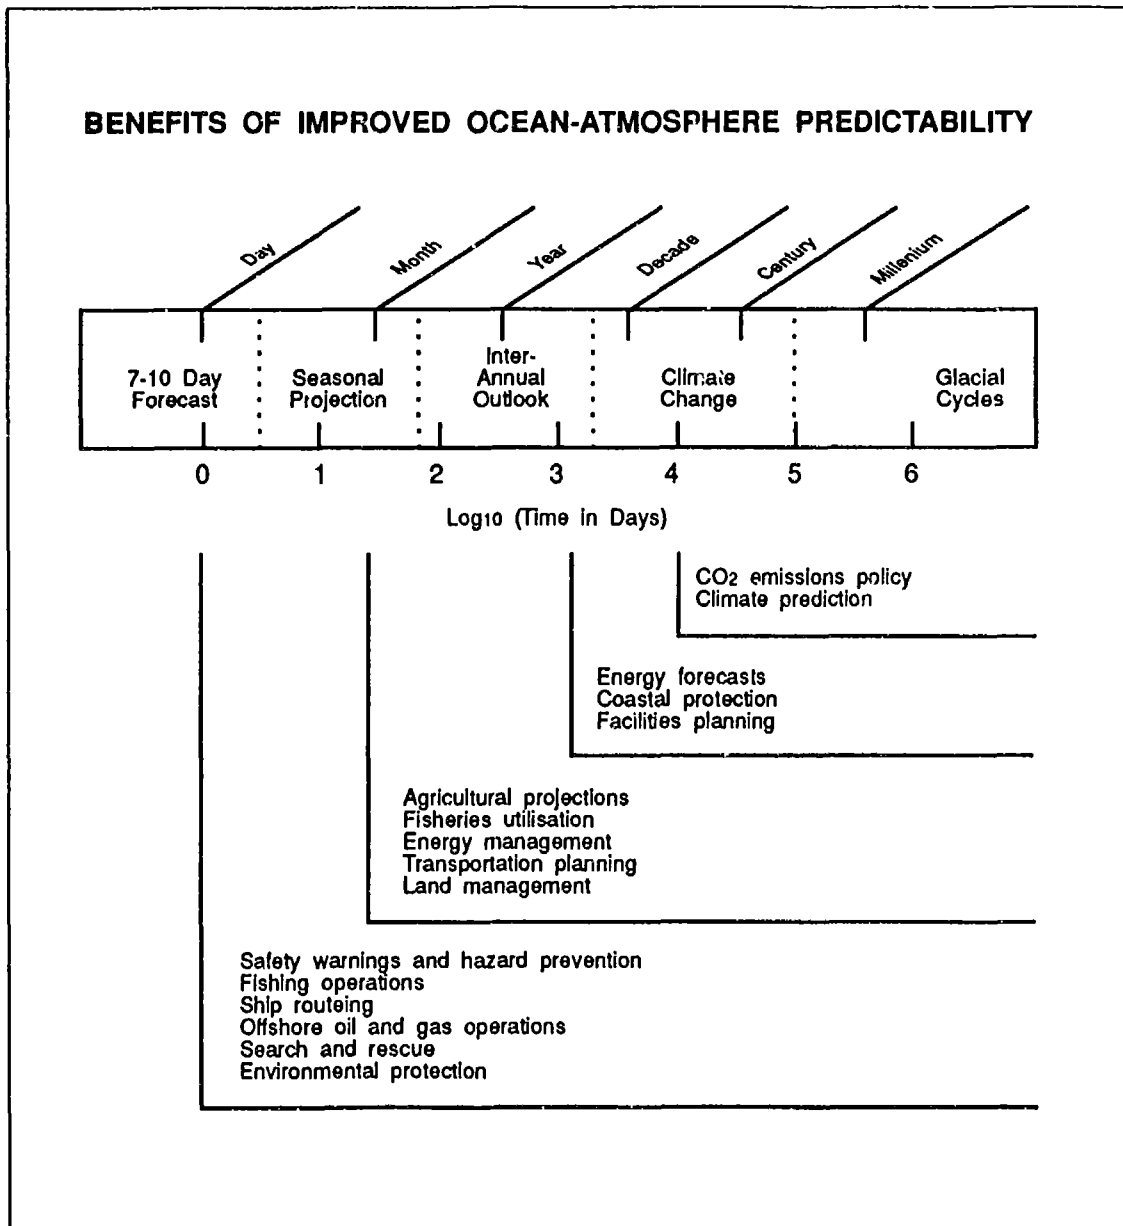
BENEFITS OF IMPROVED OCEAN-ATMOSPHERE PREDICTABILITY

Day
Month
Year
Decade
Century
Milenium

7-10 Day Forecast
Seasonal Projection
Inter-Annual Outlook
Climate Change
Glacial Cycles

0
1
2
3
4
5
6

$Log_{10}$ (Time in Days)

$CO_2$ emissions policy
Climate prediction

Energy forecasts
Coastal protection
Facilities planning

Agricultural projections
Fisheries utilisation
Energy management
Transportation planning
Land management

Safety warnings and hazard prevention
Fishing operations
Ship routeing
Offshore oil and gas operations
Search and rescue
Environmental protection